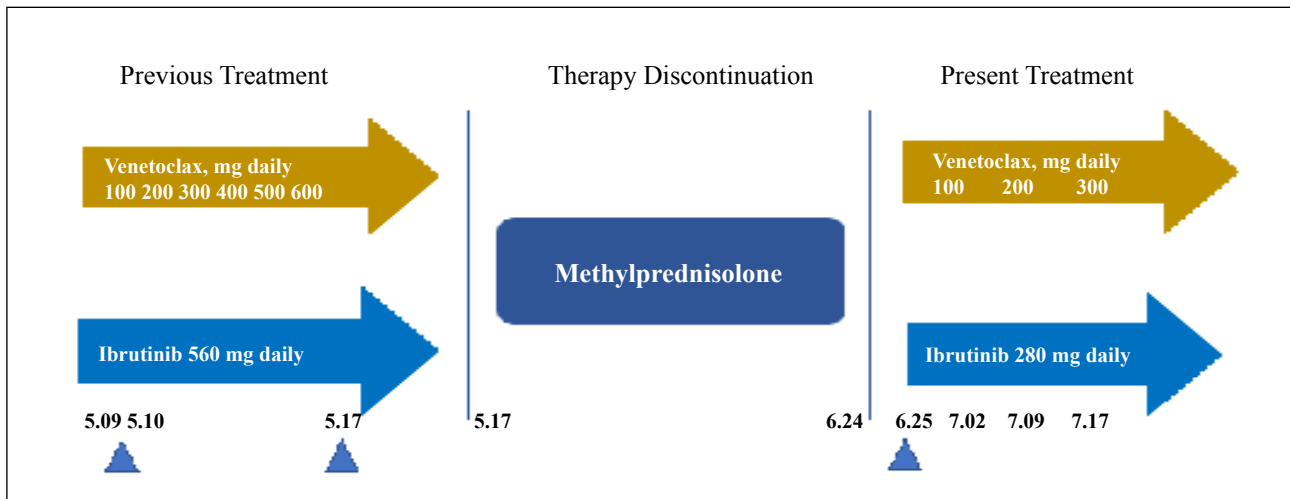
Previous Treatment

Therapy Discontinuation

Present Treatment

Venetoclax, mg daily
100 200 300 400 500 600

Methylprednisolone

Venetoclax, mg daily
100 200 300

Ibrutinib 560 mg daily

Ibrutinib 280 mg daily

5.09 5.10 5.17 5.17 6.24 6.25 7.02 7.09 7.17